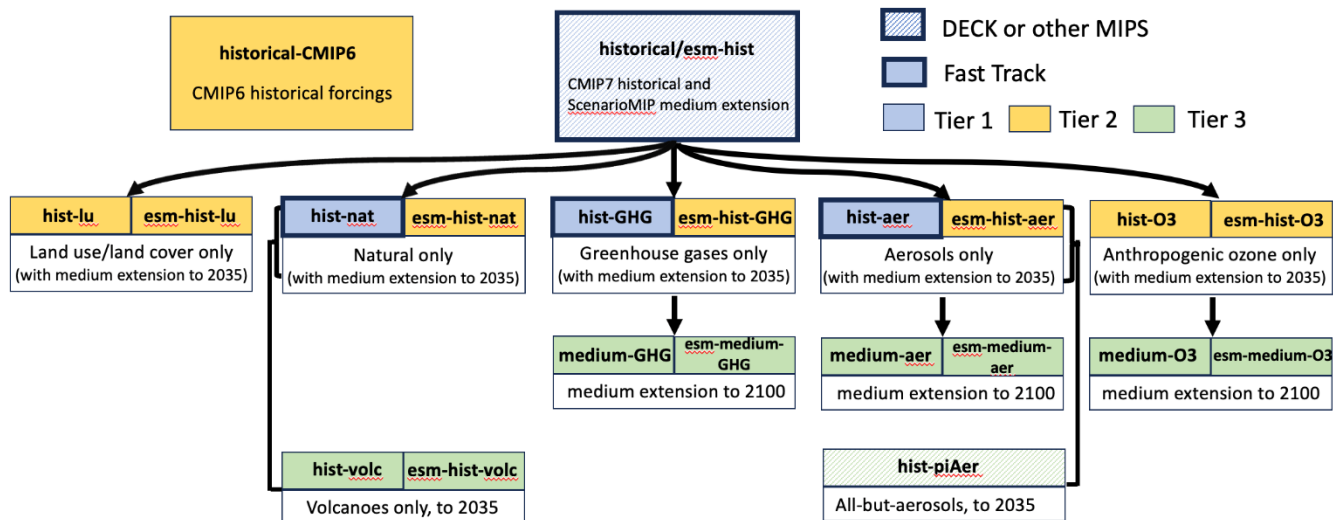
historical-CMIP6

CMIP6 historical forcings

historical/esm-hist

CMIP7 historical and ScenarioMIP medium extension

DECK or other MIPS

Fast Track

Tier 1 Tier 2 Tier 3

hist-lu esm-hist-lu

Land use/land cover only (with medium extension to 2035)

hist-nat esm-hist-nat

Natural only (with medium extension to 2035)

hist-GHG esm-hist-GHG

Greenhouse gases only (with medium extension to 2035)

hist-aer esm-hist-aer

Aerosols only (with medium extension to 2035)

hist-O3 esm-hist-O3

Anthropogenic ozone only (with medium extension to 2035)

medium-GHG esm-medium-GHG

medium extension to 2100

medium-aer esm-medium-aer

medium extension to 2100

medium-O3 esm-medium-O3

medium extension to 2100

hist-volc esm-hist-volc

Volcanoes only, to 2035

hist-piAer

All-but-aerosols, to 2035